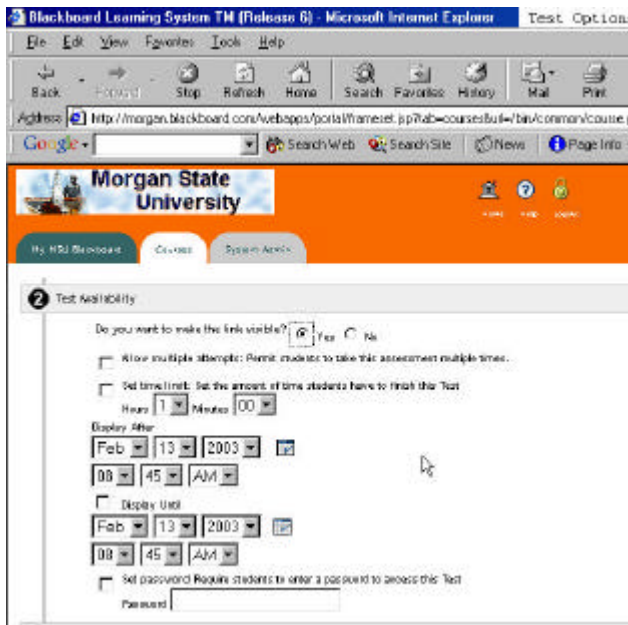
Blackboard Learning System TM (Release 6) - Microsoft Internet Explorer

Test Option

File Edit View Favorites Tools Help

Back Forward Stop Refresh Home Search Favorites History Mail Print

Address http://morgan.blackboard.com/webapps/portal/frameset.jsp?tab=courses&url=/bin/common/course.

Google Search Web Search Site News Page Info

Morgan State University

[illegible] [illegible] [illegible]

My MSU Blackboard Courses System Admin

2 Test Availability

Do you want to make the link visible? Yes No

Allow multiple attempts: Permit students to take this assessment multiple times.

Set time limit: Set the amount of time students have to finish this Test

Hours 1 Minutes 00

Display After

Feb 13 2003

08 45 AM

Display Until

Feb 13 2003

08 45 AM

Set password Require students to enter a password to access this Test

Password